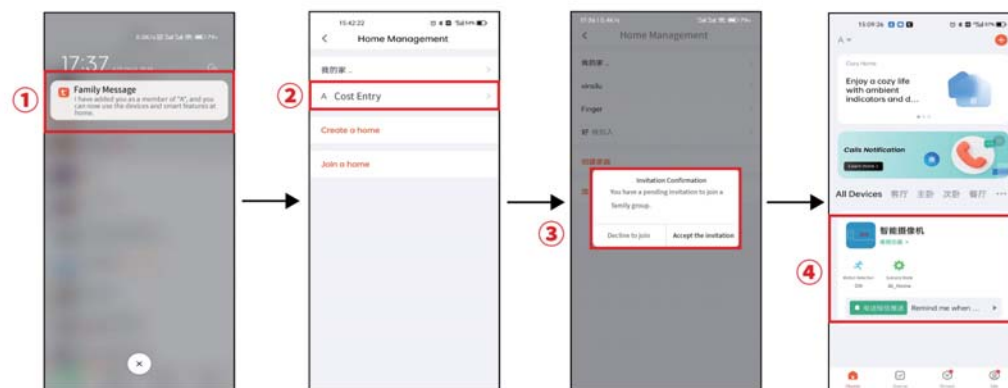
①

17:37

Family Message
I have added you as a member of "A", and you can now use the devices and smart features at home.

②

15:42:22

Home Management

我的家 ..

A Cost Entry

Create a home

Join a home

③

Home Management

我的家 ..

Finger

Invitation Confirmation
You have a pending invitation to join a family group.

Decline to join

Accept the invitation

④

15:09:26

A

Cozy Home

Enjoy a cozy life with ambient indicators and d...

Calls Notification

Learn more

All Devices 客厅 主卧 次卧 餐厅 ···

智能摄像机

Remind me when ...